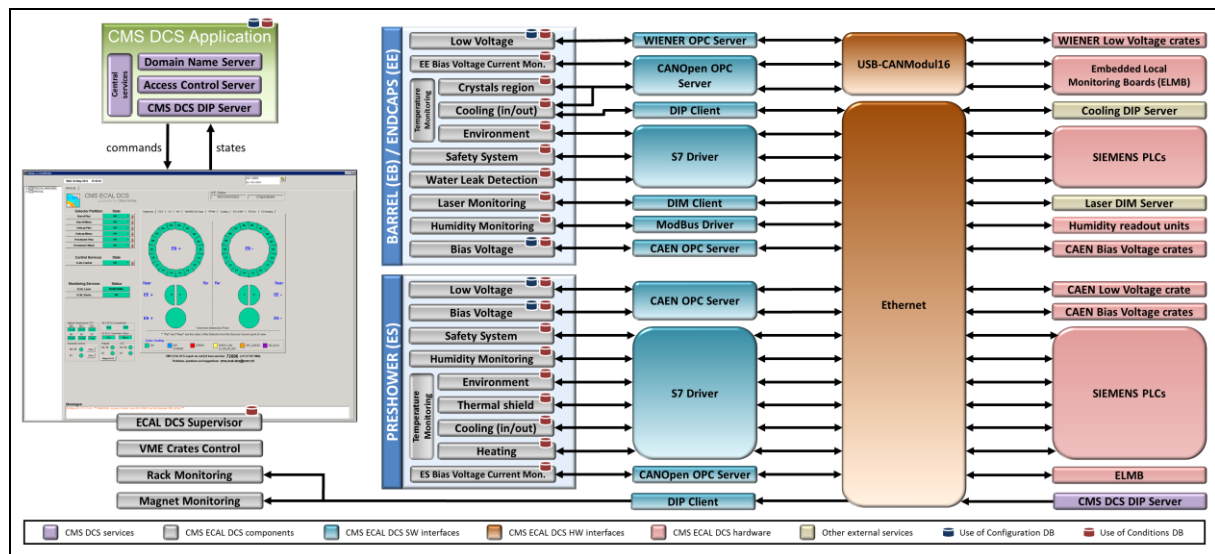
CMS DCS Application

Central services

Domain Name Server

Access Control Server

CMS DCS DIP Server

commands

states

CMS ECAL DCS

ECAL DCS Supervisor

VME Crates Control

Rack Monitoring

Magnet Monitoring

BARREL (EB) / ENDCAPS (EE)

Low Voltage

EE Bias Voltage Current Mon.

Temperature Monitoring

Crystals region

Cooling (in/out)

Environment

Safety System

Water Leak Detection

Laser Monitoring

Humidity Monitoring

Bias Voltage

WIENER OPC Server

CANOpen OPC Server

DIP Client

S7 Driver

DIM Client

ModBus Driver

CAEN OPC Server

USB-CANModul16

Ethernet

WIENER Low Voltage crates

Embedded Local Monitoring Boards (ELMB)

Cooling DIP Server

SIEMENS PLCs

Laser DIM Server

Humidity readout units

CAEN Bias Voltage crates

PRESHOWER (ES)

Low Voltage

Bias Voltage

Safety System

Humidity Monitoring

Temperature Monitoring

Environment

Thermal shield

Cooling (in/out)

Heating

ES Bias Voltage Current Mon.

CAEN OPC Server

S7 Driver

CANOpen OPC Server

DIP Client

CAEN Low Voltage crate

CAEN Bias Voltage crates

SIEMENS PLCs

ELMB

CMS DCS DIP Server

CMS DCS services | CMS ECAL DCS components | CMS ECAL DCS SW interfaces | CMS ECAL DCS HW interfaces | CMS ECAL DCS hardware | Other external services | Use of Configuration DB | Use of Conditions DB